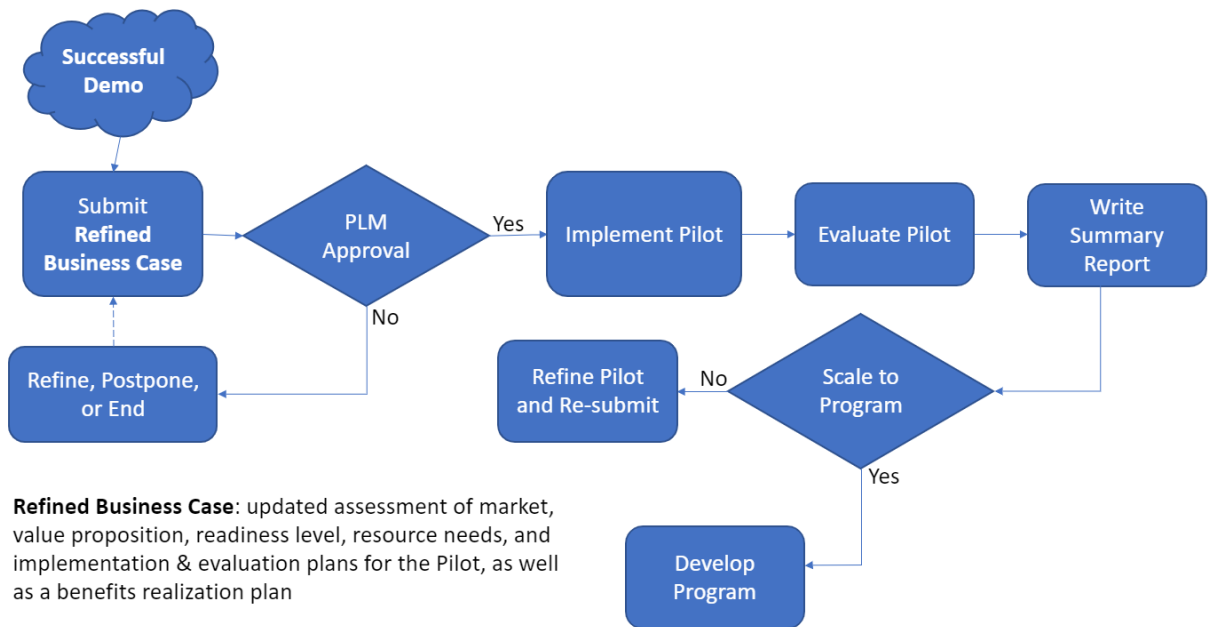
Successful Demo

Submit **Refined Business Case**

PLM Approval

Yes

Implement Pilot

Evaluate Pilot

Write Summary Report

No

Refine, Postpone, or End

Refine Pilot and Re-submit

No

Scale to Program

Yes

Develop Program

**Refined Business Case**: updated assessment of market, value proposition, readiness level, resource needs, and implementation & evaluation plans for the Pilot, as well as a benefits realization plan